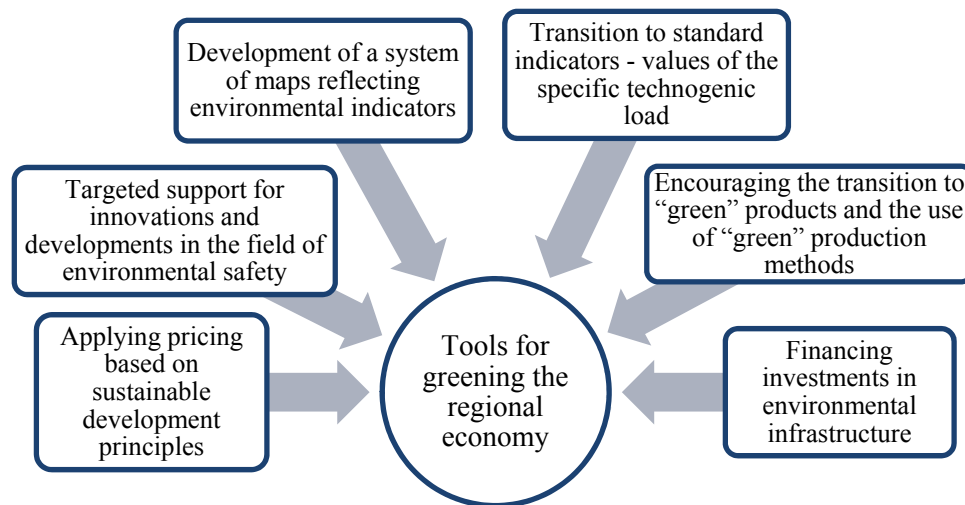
Development of a system of maps reflecting environmental indicators

Transition to standard indicators - values of the specific technogenic load

Targeted support for innovations and developments in the field of environmental safety

Encouraging the transition to "green" products and the use of "green" production methods

Applying pricing based on sustainable development principles

Tools for greening the regional economy

Financing investments in environmental infrastructure